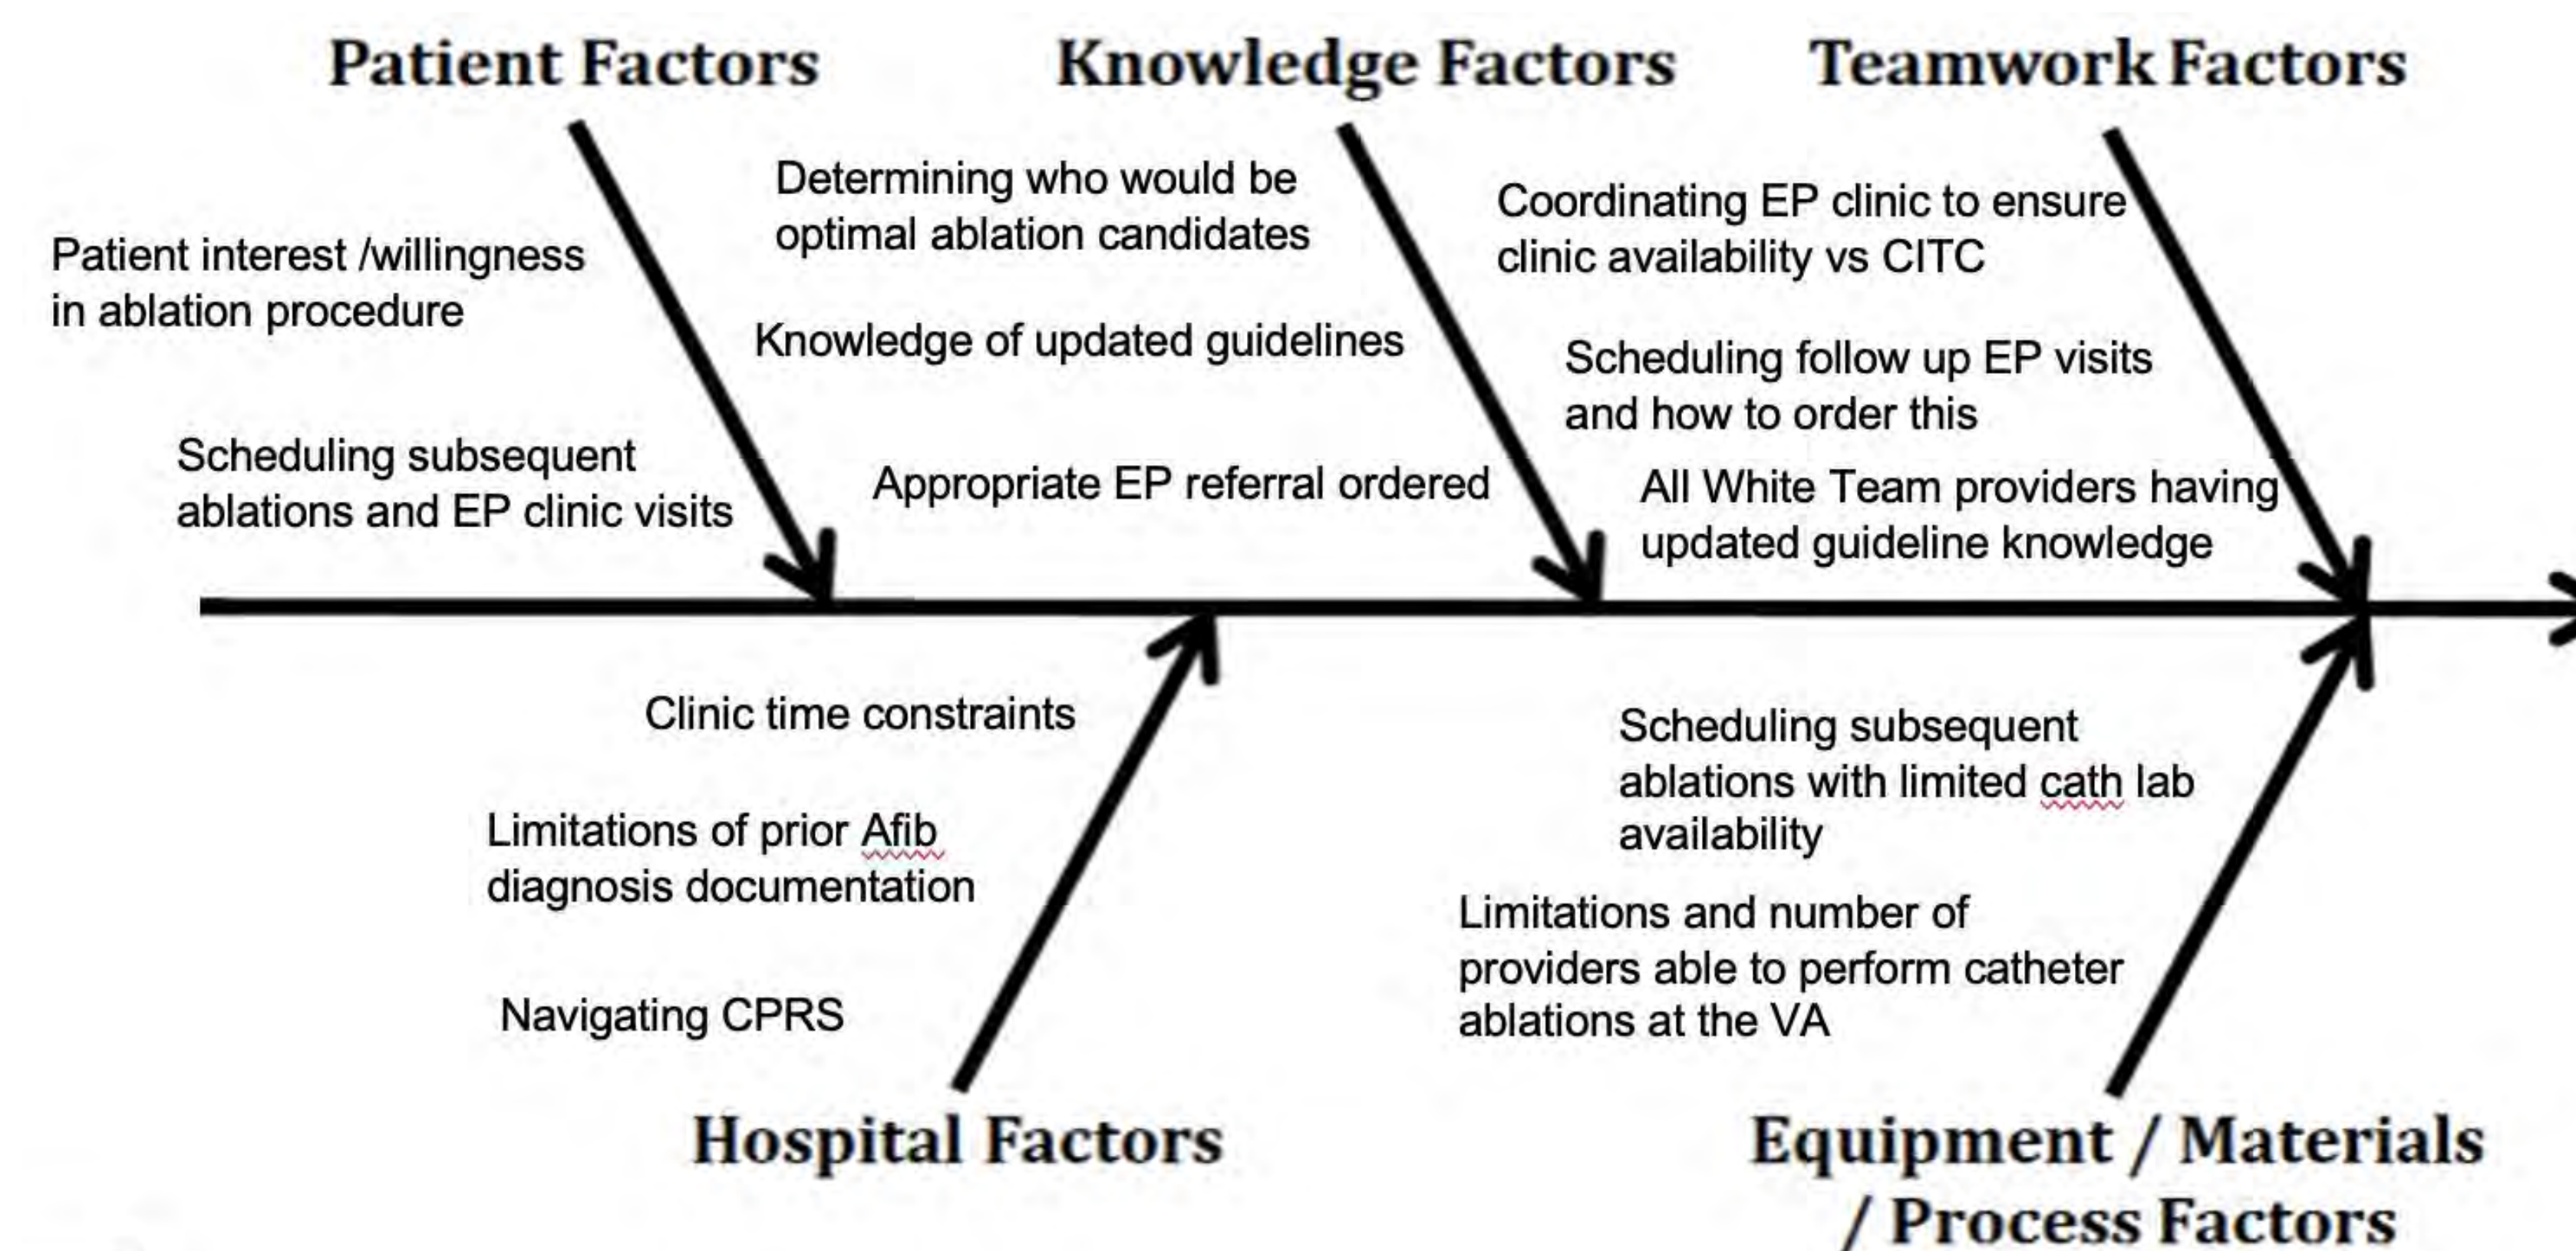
Patient Factors

Knowledge Factors

Teamwork Factors

Patient interest /willingness in ablation procedure

Scheduling subsequent ablations and EP clinic visits

Determining who would be optimal ablation candidates

Knowledge of updated guidelines

Appropriate EP referral ordered

Coordinating EP clinic to ensure clinic availability vs CITC

Scheduling follow up EP visits and how to order this

All White Team providers having updated guideline knowledge

Clinic time constraints

Limitations of prior Afib diagnosis documentation

Navigating CPRS

Scheduling subsequent ablations with limited cath lab availability

Limitations and number of providers able to perform catheter ablations at the VA

Hospital Factors

Equipment / Materials / Process Factors